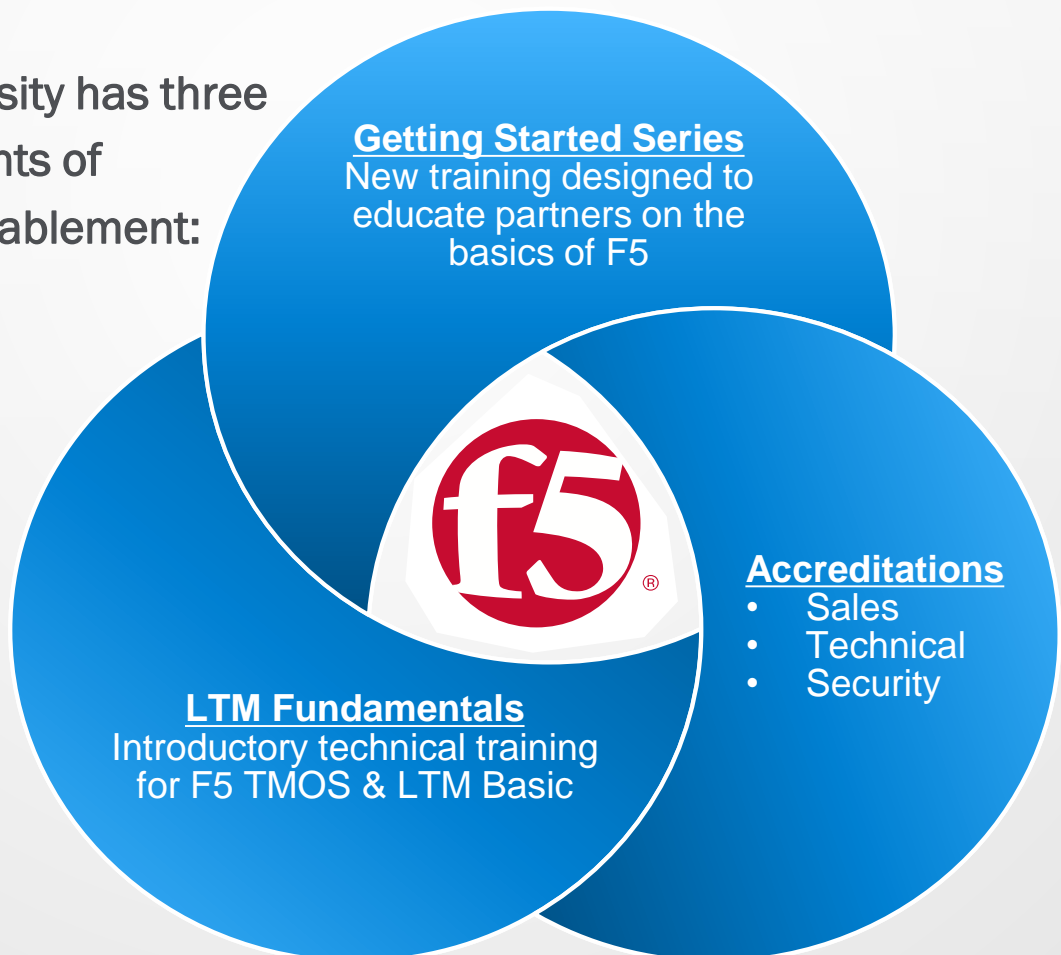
sity has three
nts of
ablement:

Getting Started Series
New training designed to educate partners on the basics of F5

f5®

Accreditations
• Sales
• Technical
• Security

LTM Fundamentals
Introductory technical training for F5 TMOS & LTM Basic